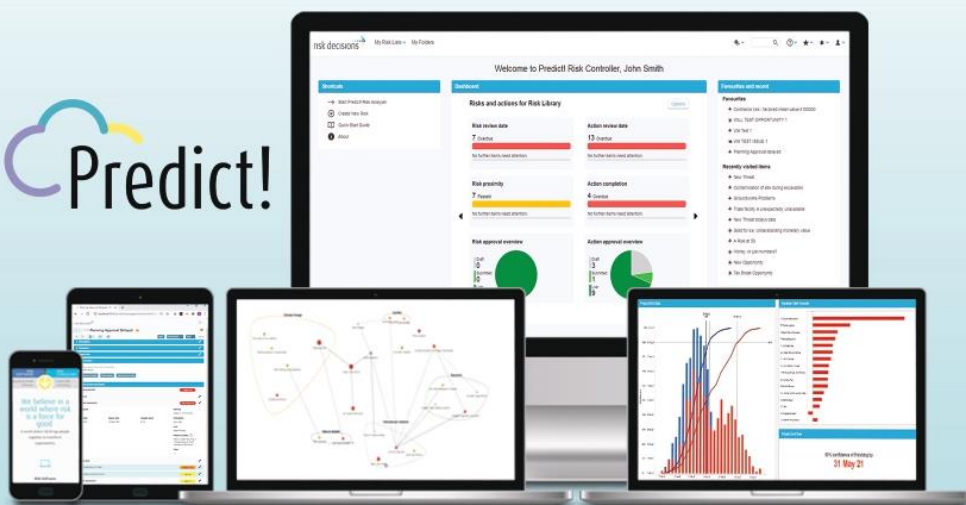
Predict!

risk decisions My Risk Lists My Folders

Welcome to Predict! Risk Controller, John Smith

Shortcuts
Start Predict! Risk Analyser
Create New Risk
Quick Start Guide
About

Dashboard
Risks and actions for Risk Library
Options

Risk review date
7 Overdue
No further items need attention

Action review date
13 Overdue
No further items need attention

Risk proximity
7 Passed
No further items need attention

Action completion
4 Overdue
No further items need attention

Risk approval overview

Action approval overview

Favourites and recent
Favourites
VIL Test 1
Planning Approval delayed

Recently visited items
New Threat
Contamination of site during excavation
Groundworks Problems
New Threat
New Opportunity

We believe in a world where risk is a force for good

Planning Approval Delayed

31 May 21